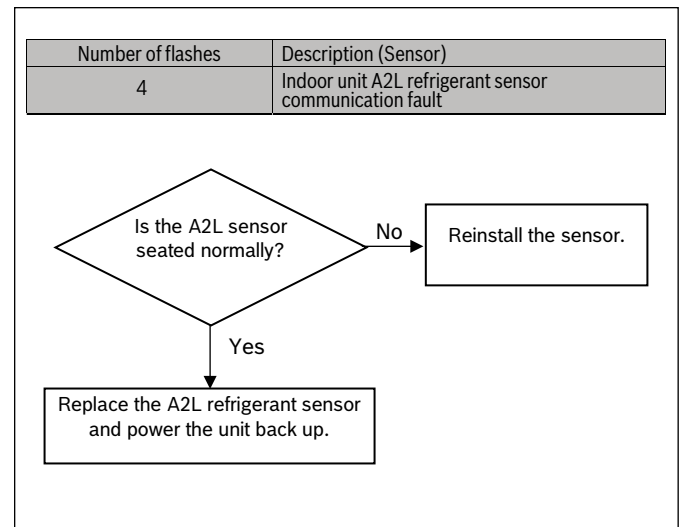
| Number of flashes | Description (Sensor) |
|---|---|
| 4 | Indoor unit A2L refrigerant sensor communication fault |

Is the A2L sensor seated normally?

No

Reinstall the sensor.

Yes

Replace the A2L refrigerant sensor and power the unit back up.